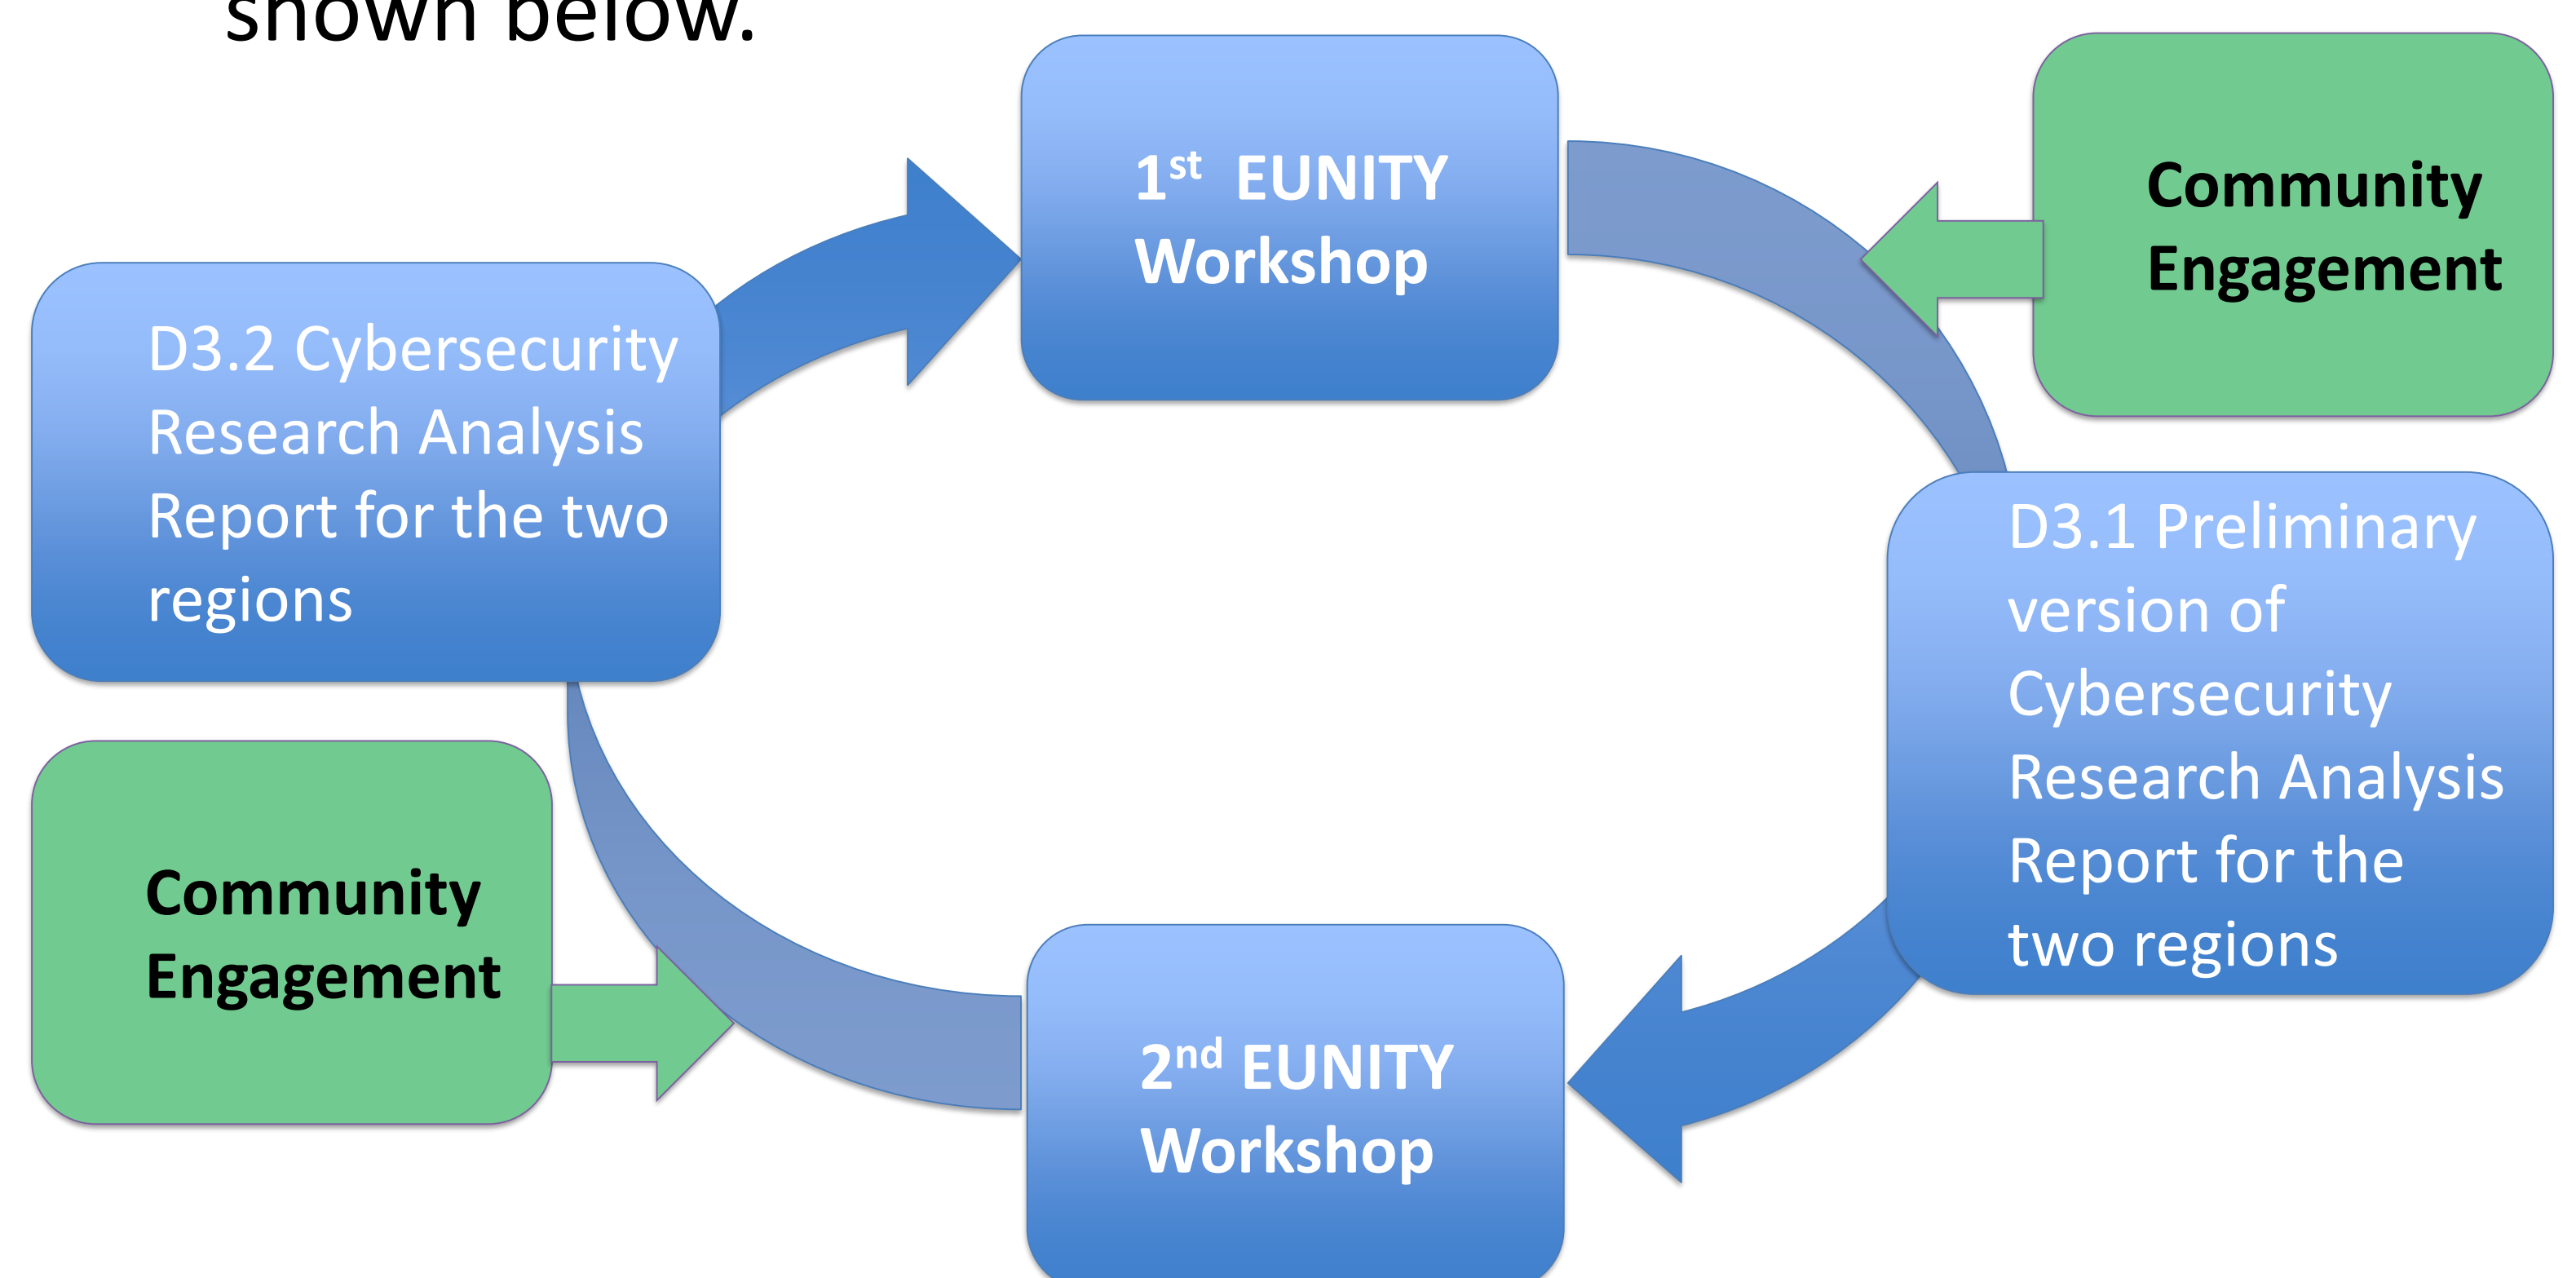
shown below.

1$^{st}$ EUNITY Workshop

Community Engagement

D3.2 Cybersecurity Research Analysis Report for the two regions

D3.1 Preliminary version of Cybersecurity Research Analysis Report for the two regions

Community Engagement

2$^{nd}$ EUNITY Workshop